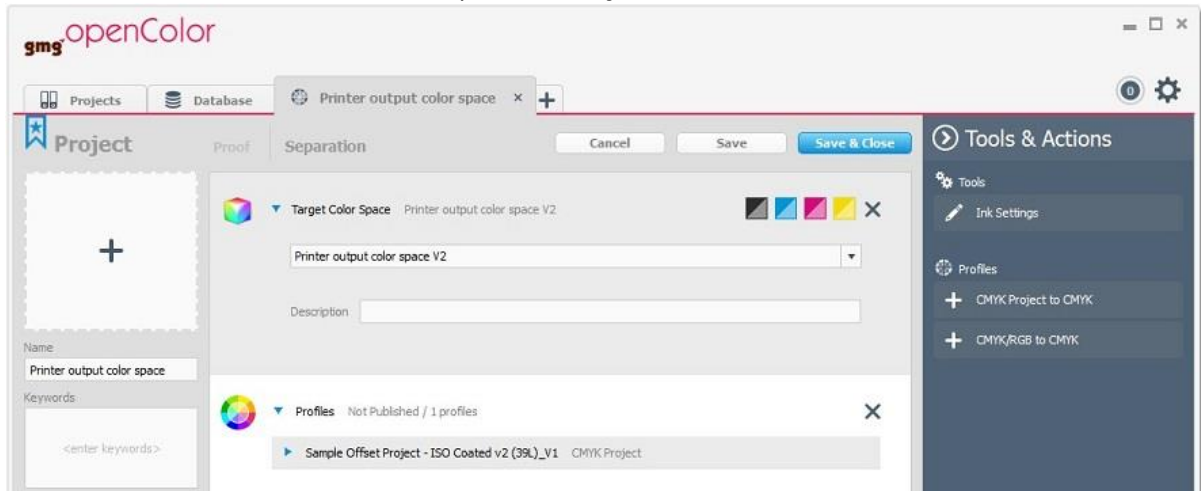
gmg openColor

Projects
Database
Printer output color space ×
+

0

Project
Proof
Separation
Cancel
Save
Save & Close

Tools & Actions

Tools
Ink Settings

Profiles
CMYK Project to CMYK
CMYK/RGB to CMYK

+

Name
Printer output color space
Keywords
<enter keywords>

Target Color Space Printer output color space V2
Printer output color space V2
Description

Profiles Not Published / 1 profiles
Sample Offset Project - ISO Coated v2 (39L)_V1 CMYK Project